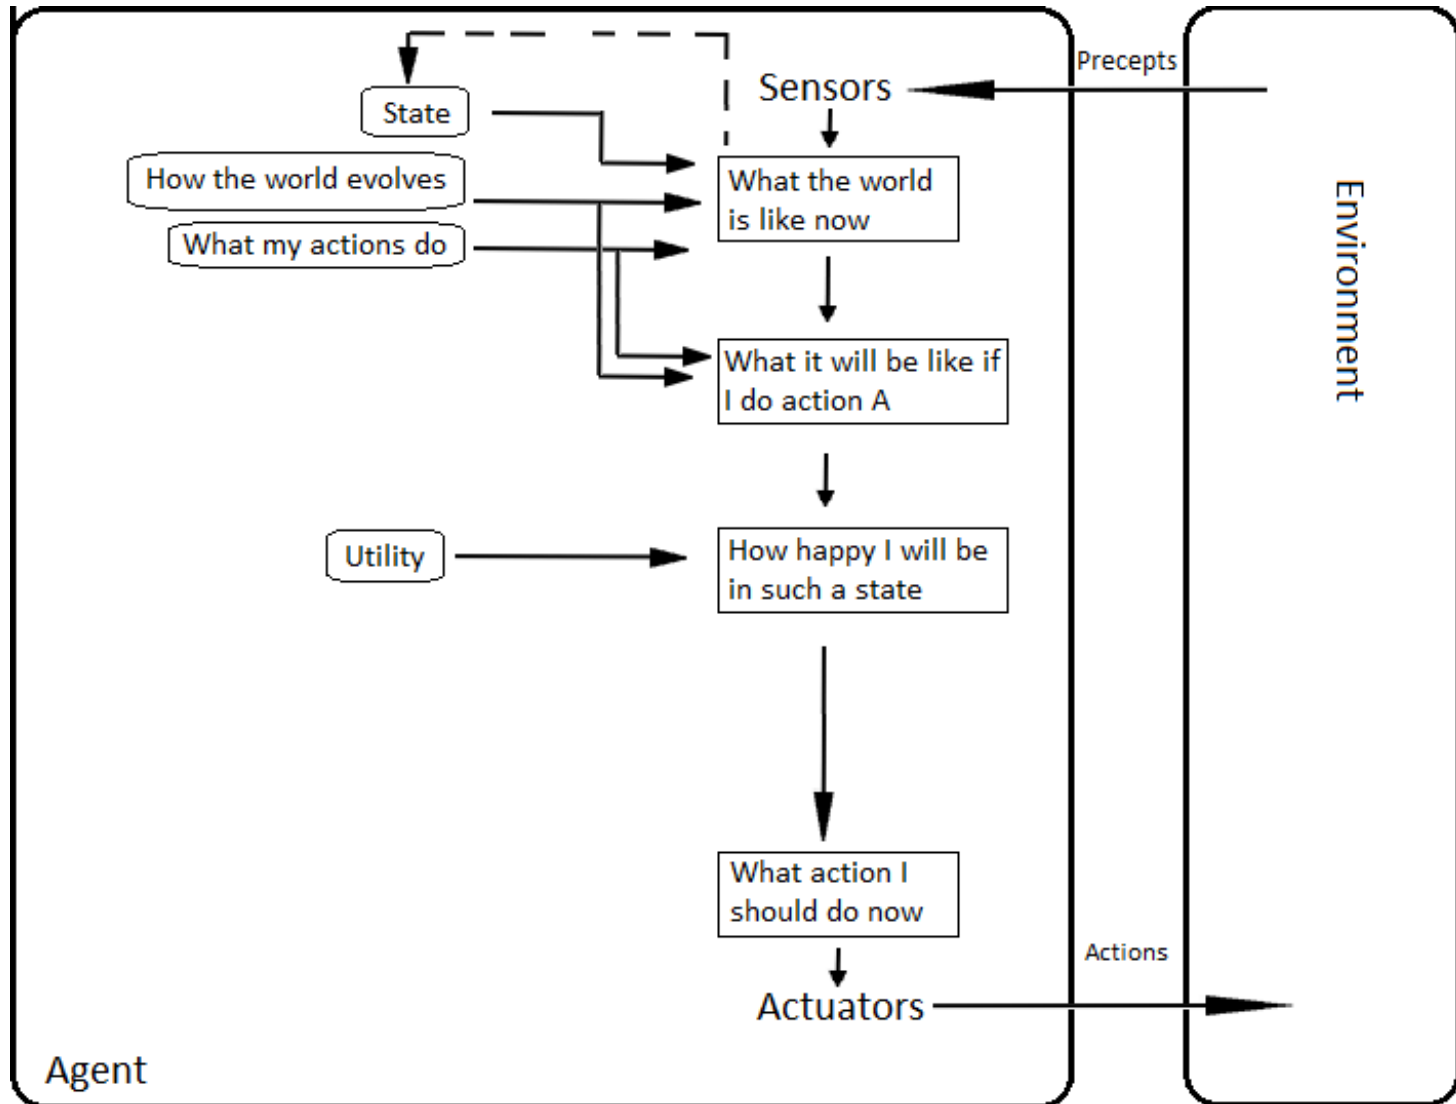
Precepts

Sensors

State

How the world evolves

What my actions do

What the world is like now

What it will be like if I do action A

Utility

How happy I will be in such a state

What action I should do now

Actuators

Actions

Environment

Agent